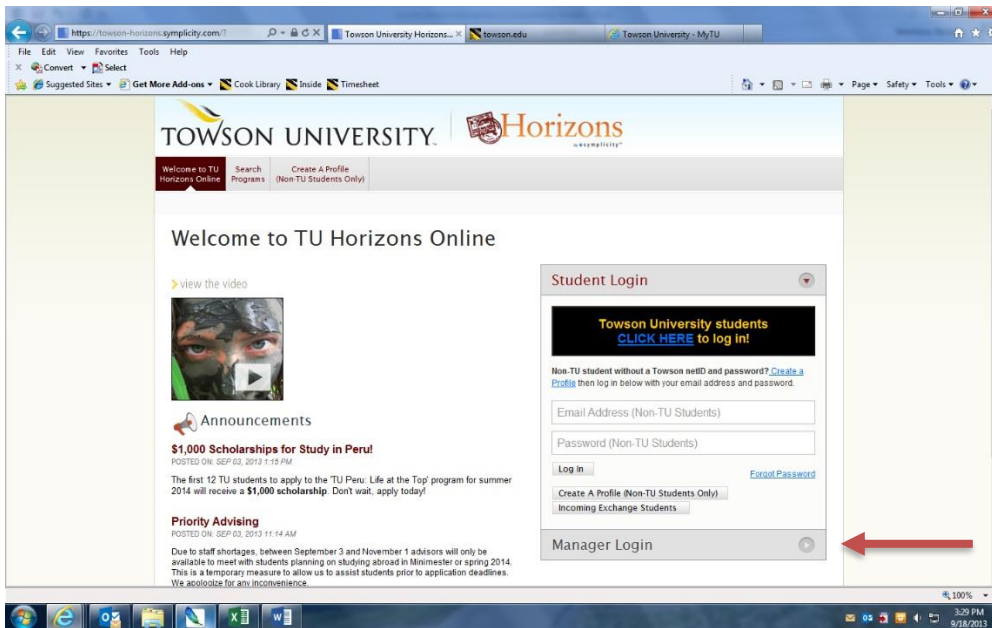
https://towson-horizons.symplicity.com/?
Towson University Horizons... ×
towson.edu
Towson University - MyTU

File Edit View Favorites Tools Help
Convert Select
Suggested Sites Get More Add-ons Cook Library Inside Timesheet
Page Safety Tools

TOWSON UNIVERSITY.
Horizons
symplicity

Welcome to TU Horizons Online
Search Programs
Create A Profile (Non-TU Students Only)

Welcome to TU Horizons Online

view the video

Announcements

$1,000 Scholarships for Study in Peru!
POSTED ON: SEP 03, 2013 1:15 PM
The first 12 TU students to apply to the 'TU Peru: Life at the Top' program for summer 2014 will receive a **$1,000 scholarship**. Don't wait, apply today!

Priority Advising
POSTED ON: SEP 03, 2013 11:14 AM
Due to staff shortages, between September 3 and November 1 advisors will only be available to meet with students planning on studying abroad in Minimester or spring 2014. This is a temporary measure to allow us to assist students prior to application deadlines. We apologize for any inconvenience.

Student Login

Towson University students
CLICK HERE to log in!

Non-TU student without a Towson netID and password? Create a Profile then log in below with your email address and password.

Email Address (Non-TU Students)
Password (Non-TU Students)
Log In
Forgot Password
Create A Profile (Non-TU Students Only)
Incoming Exchange Students

Manager Login

100%
3:29 PM
9/18/2013